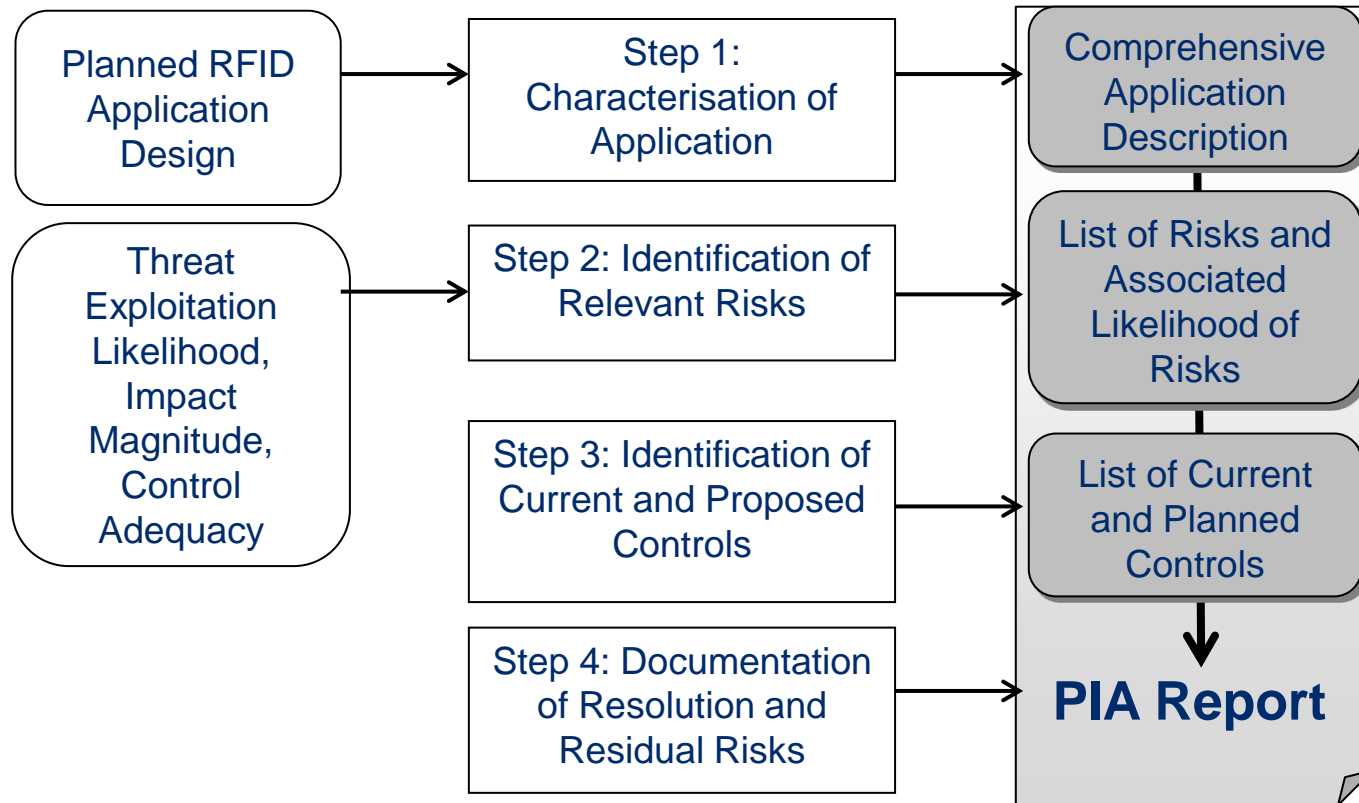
Planned RFID Application Design

Step 1: Characterisation of Application

Comprehensive Application Description

Threat Exploitation Likelihood, Impact Magnitude, Control Adequacy

Step 2: Identification of Relevant Risks

List of Risks and Associated Likelihood of Risks

Step 3: Identification of Current and Proposed Controls

List of Current and Planned Controls

Step 4: Documentation of Resolution and Residual Risks

PIA Report